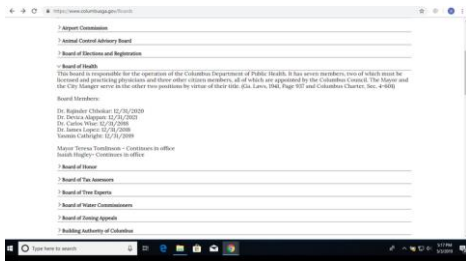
https://www.columbusga.gov/Boards

> Airport Commission

> Animal Control Advisory Board

> Board of Elections and Registration

∨ Board of Health

This board is responsible for the operation of the Columbus Department of Public Health. It has seven members, two of which must be licensed and practicing physicians and three other citizen members, all of which are appointed by the Columbus Council. The Mayor and the City Manager serve in the other two positions by virtue of their title. (Ga. Laws, 1941, Page 937 and Columbus Charter, Sec. 4-600)

Board Members:

Dr. Rajinder Chhokar: 12/31/2020
Dr. Devica Alappan: 12/31/2021
Dr. Carlos Wise: 12/31/2018
Dr. James Lopez: 12/31/2018
Yasmin Cathright: 12/31/2019

Mayor Teresa Tomlinson – Continues in office
Isaiah Hugley– Continues in office

> Board of Honor

> Board of Tax Assessors

> Board of Tree Experts

> Board of Water Commissioners

> Board of Zoning Appeals

> Building Authority of Columbus

Type here to search

5:17 PM
5/3/2018